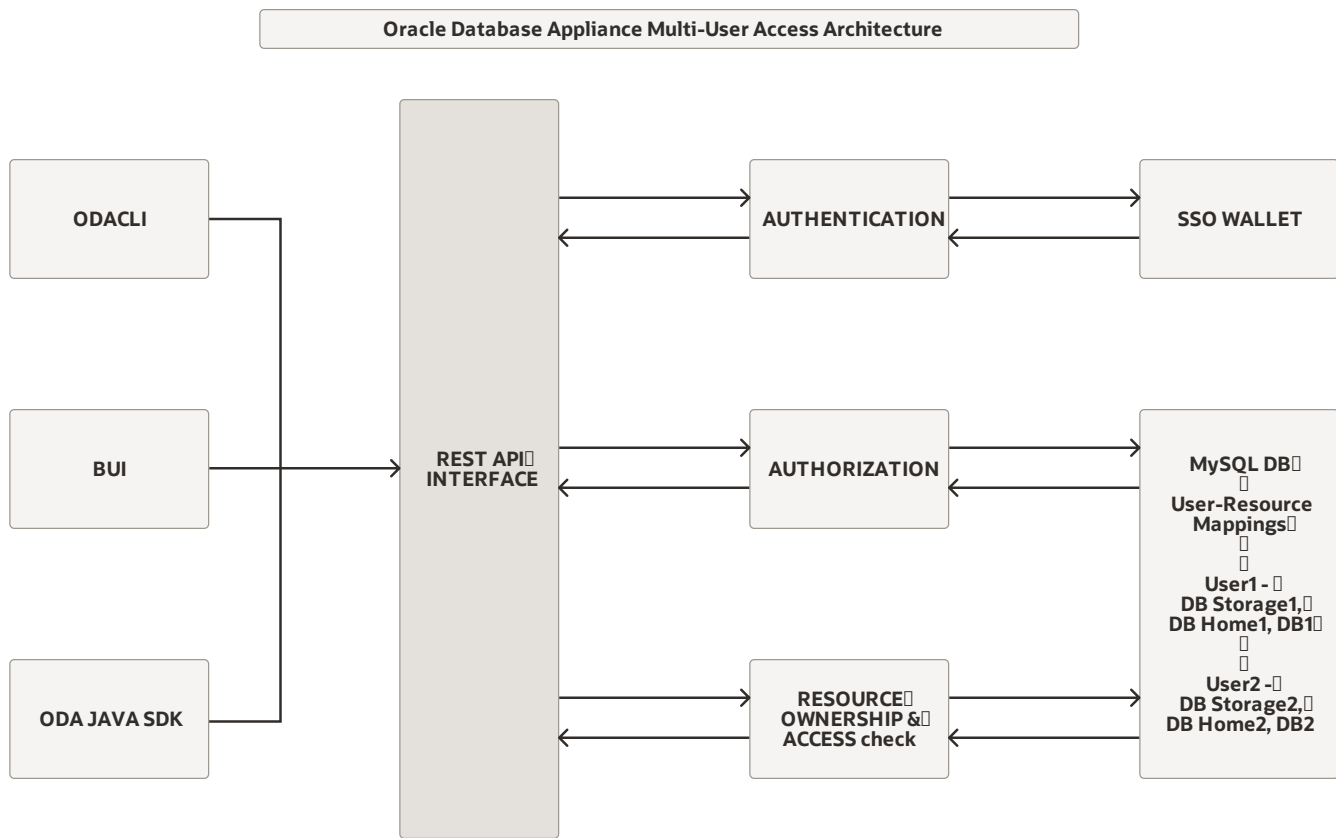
Oracle Database Appliance Multi-User Access Architecture

ODACLI

BUI

ODA JAVA SDK

REST API
INTERFACE

AUTHENTICATION

SSO WALLET

AUTHORIZATION

MySQL DB

User-Resource Mappings

User1 -
DB Storage1,
DB Home1, DB1

User2 -
DB Storage2,
DB Home2, DB2

RESOURCE
OWNERSHIP &
ACCESS check